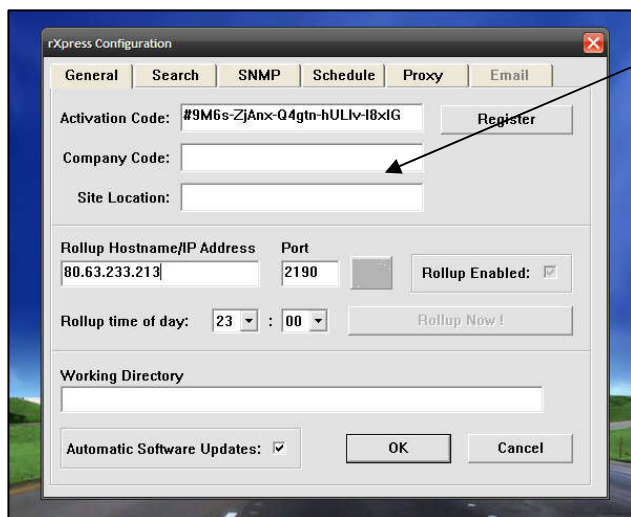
rXpress Configuration

General Search SNMP Schedule Proxy Email

Activation Code: #9M6s-ZjAnx-Q4gtn-hULlv-l8xIG

Register

Company Code:

Site Location:

Rollup Hostname/IP Address

80.63.233.213

Port

2190

Rollup Enabled: ☑

Rollup time of day: 23 : 00

Rollup Now !

Working Directory

Automatic Software Updates: ☑

OK

Cancel